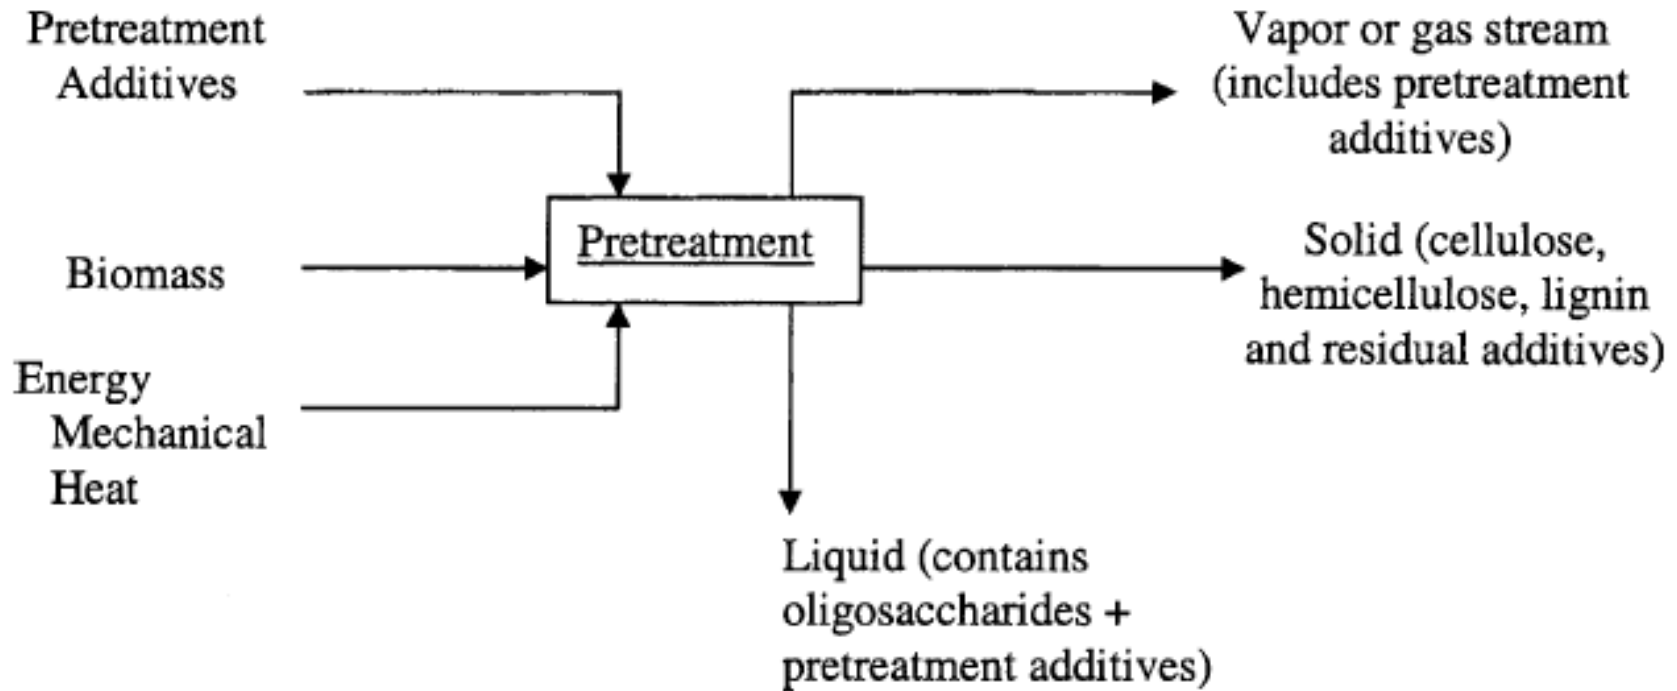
Pretreatment Additives

Biomass

Energy
Mechanical
Heat

Pretreatment

Vapor or gas stream (includes pretreatment additives)

Solid (cellulose, hemicellulose, lignin and residual additives)

Liquid (contains oligosaccharides + pretreatment additives)